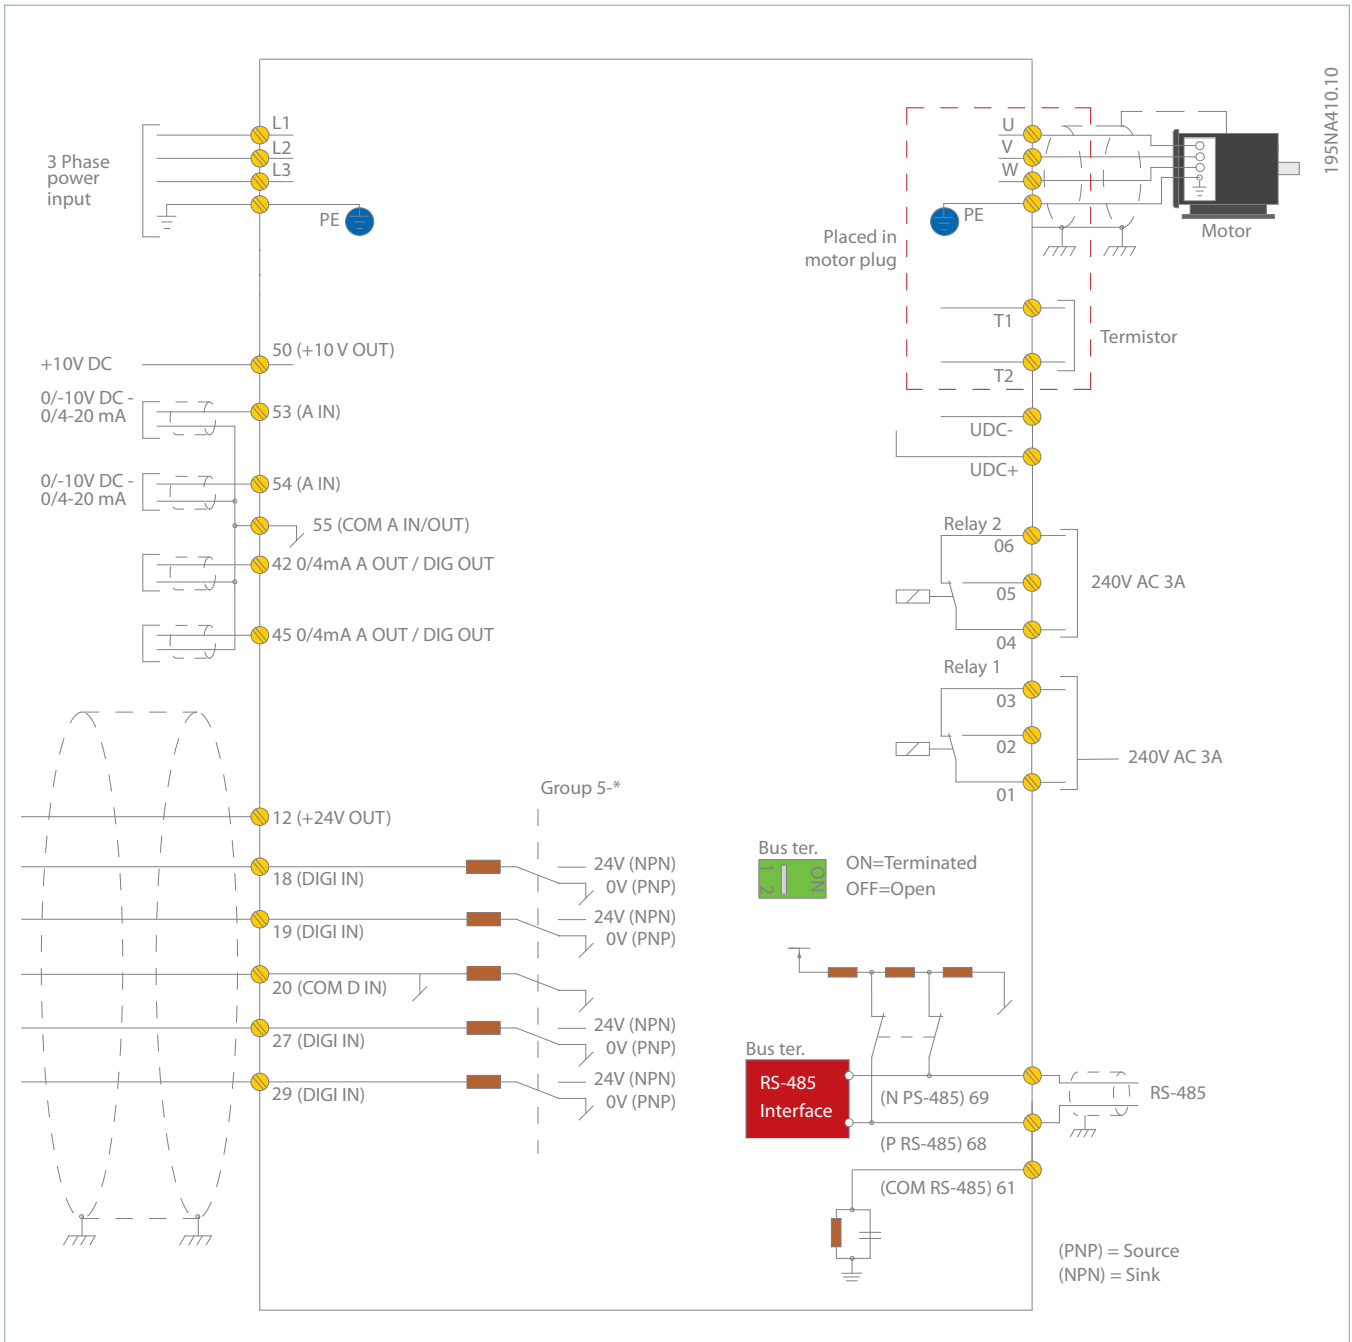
195NA410.10

3 Phase power input

L1
L2
L3
PE

U
V
W
PE
Motor

Placed in motor plug

T1
T2
Termistor

+10V DC
50 (+10 V OUT)

0/-10V DC - 0/4-20 mA
53 (A IN)

0/-10V DC - 0/4-20 mA
54 (A IN)

55 (COM A IN/OUT)
42 0/4mA A OUT / DIG OUT
45 0/4mA A OUT / DIG OUT

UDC-
UDC+

Relay 2
06
05
04
240V AC 3A

Relay 1
03
02
01
240V AC 3A

Group 5-*

12 (+24V OUT)
18 (DIGI IN)
24V (NPN)
0V (PNP)
19 (DIGI IN)
24V (NPN)
0V (PNP)
20 (COM D IN)
27 (DIGI IN)
24V (NPN)
0V (PNP)
29 (DIGI IN)
24V (NPN)
0V (PNP)

Bus ter.
1 2
ON
ON=Terminated
OFF=Open

Bus ter.
RS-485 Interface
(N PS-485) 69
(P RS-485) 68
(COM RS-485) 61
RS-485

(PNP) = Source
(NPN) = Sink